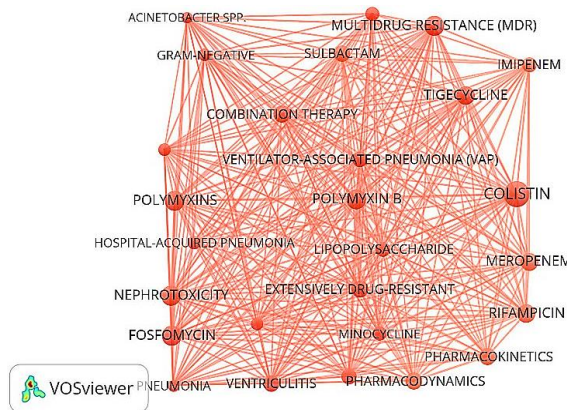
ACINETOBACTER SPP.
MULTIDRUG RESISTANCE (MDR)
GRAM-NEGATIVE
SULBACTAM
IMIPENEM
TIGECYCLINE
COMBINATION THERAPY
VENTILATOR-ASSOCIATED PNEUMONIA (VAP)
POLYMYXINS
POLYMYXIN B
COLISTIN
HOSPITAL-ACQUIRED PNEUMONIA
LIPOPOLYSACCHARIDE
MEROPENEM
NEPHROTOXICITY
EXTENSIVELY DRUG-RESISTANT
RIFAMPICIN
FOSFOMYCIN
MINOCYCLINE
PHARMACOKINETICS
VOSviewer
PNEUMONIA
VENTRICULITIS
PHARMACODYNAMICS